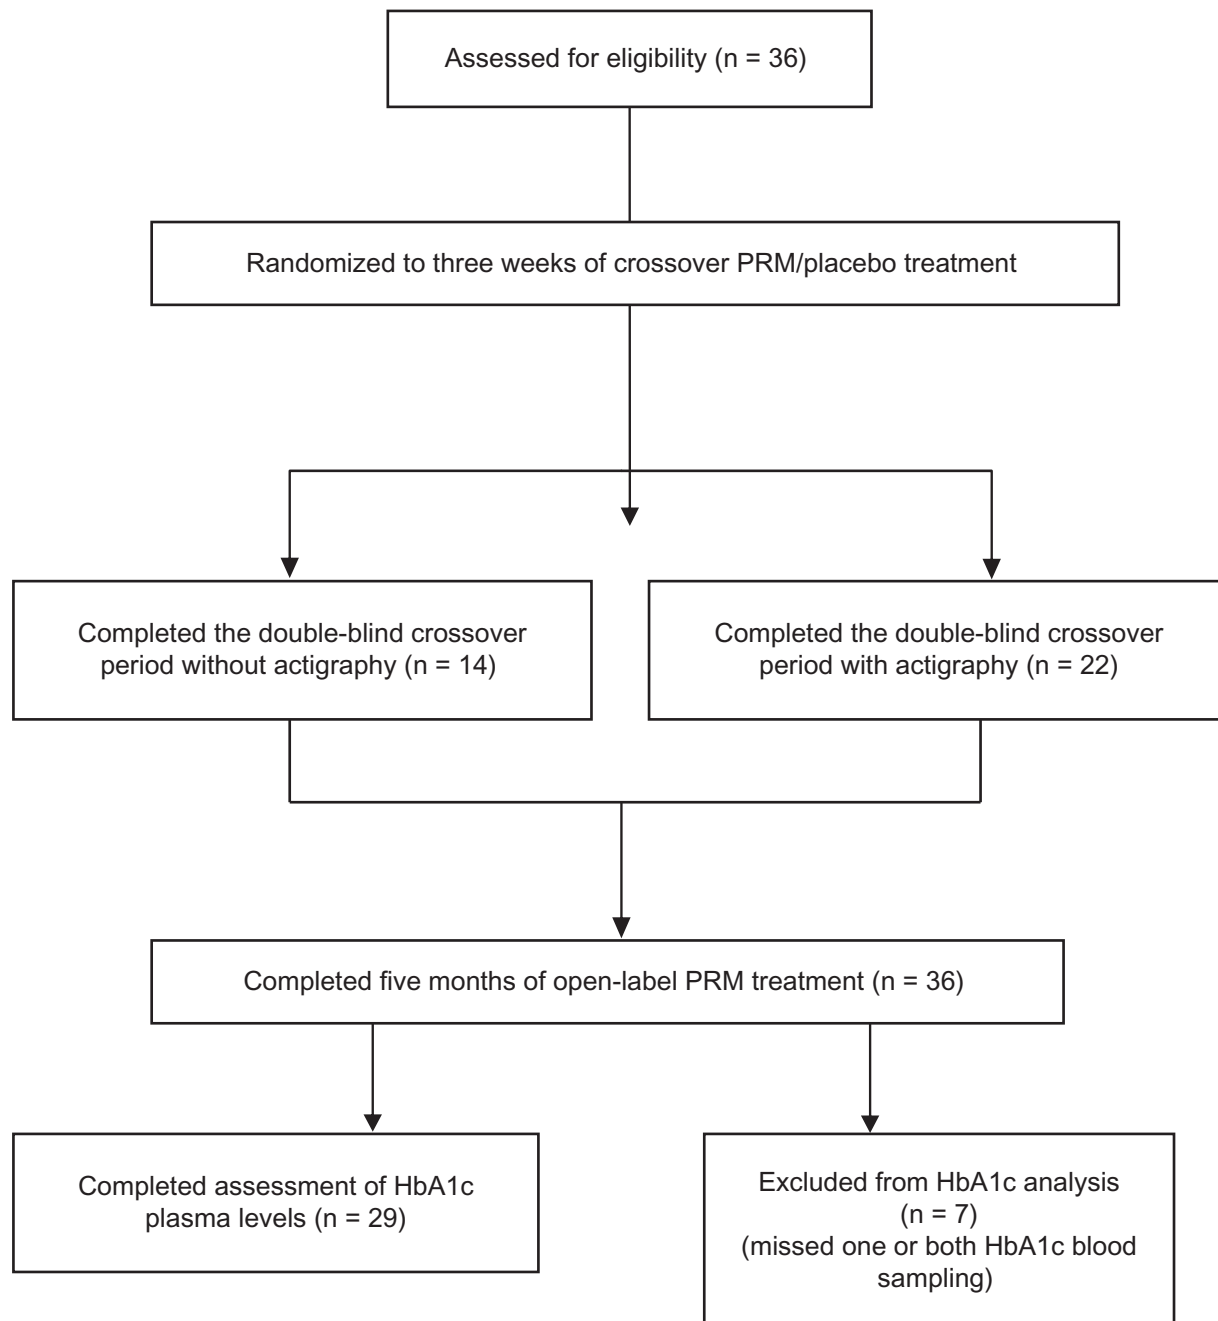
Assessed for eligibility (n = 36)

Randomized to three weeks of crossover PRM/placebo treatment

Completed the double-blind crossover period without actigraphy (n = 14)

Completed the double-blind crossover period with actigraphy (n = 22)

Completed five months of open-label PRM treatment (n = 36)

Completed assessment of HbA1c plasma levels (n = 29)

Excluded from HbA1c analysis (n = 7) (missed one or both HbA1c blood sampling)